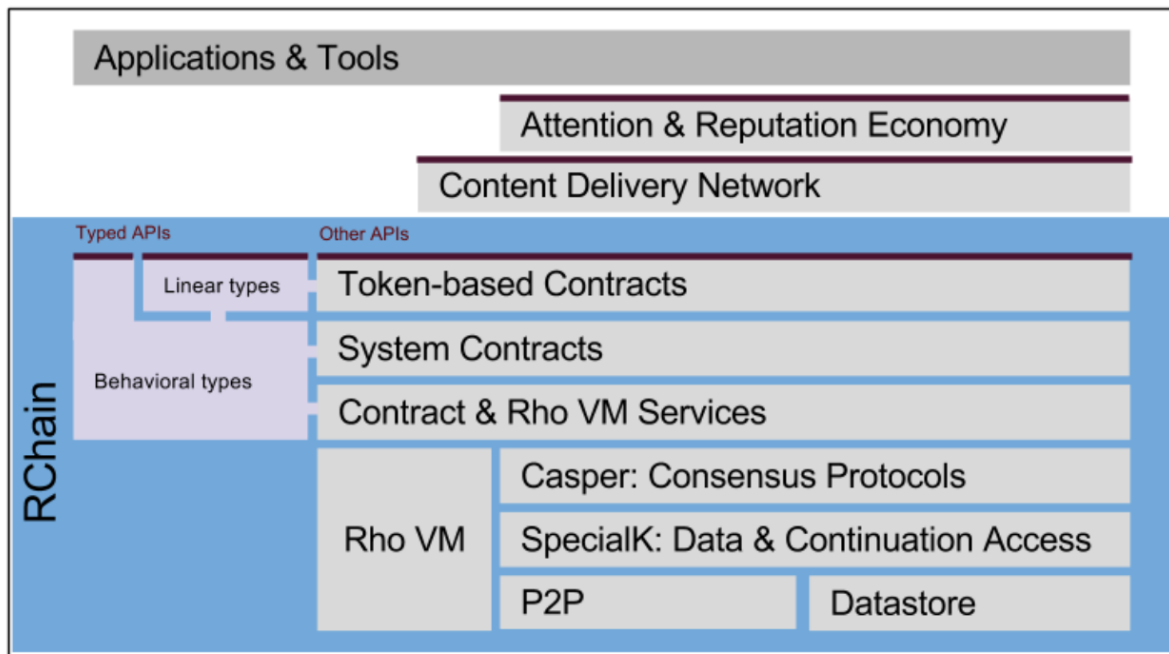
Applications & Tools

Attention & Reputation Economy

Content Delivery Network

RChain

Typed APIs

Other APIs

Linear types

Behavioral types

Token-based Contracts

System Contracts

Contract & Rho VM Services

Rho VM

Casper: Consensus Protocols

SpecialK: Data & Continuation Access

P2P

Datastore